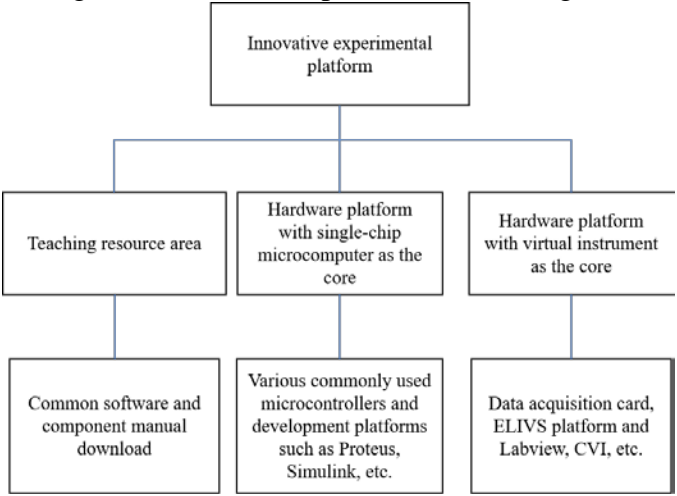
Innovative experimental platform

Teaching resource area

Hardware platform with single-chip microcomputer as the core

Hardware platform with virtual instrument as the core

Common software and component manual download

Various commonly used microcontrollers and development platforms such as Proteus, Simulink, etc.

Data acquisition card, ELIVS platform and Labview, CVI, etc.